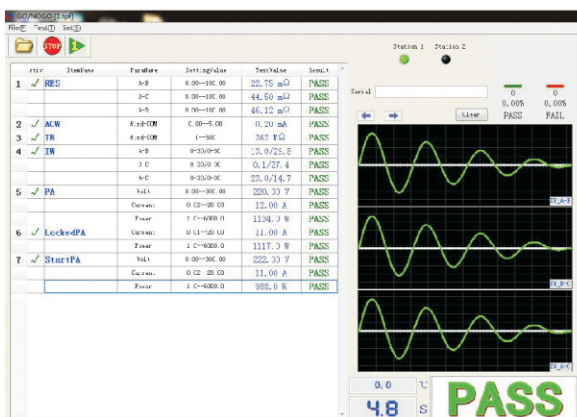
GO/NOGO [1.tpf]
File(F) Test(T) Set(S)

STOP

Station 1 Station 2

| Stir | ItemName | PortName | SettingValue | TestValue | Result |
|---|---|---|---|---|---|
| 1 ✓ | RES | A-B | 0.00--10C.00 | 22.75 mΩ | PASS |
| | | B-C | 0.00--10C.00 | 44.50 mΩ | PASS |
| | | A-B | 0.00--10C.00 | 46.12 mΩ | PASS |
| 2 ✓ | ACW | Wind-CON | 0.00--5.00 | 0.20 mA | PASS |
| 3 ✓ | IR | Wind-CON | 1--500 | 567 MΩ | PASS |
| 4 ✓ | IW | A-B | 0-30/0-50 | 13.0/28.2 | PASS |
| | | B-C | 0-30/0-50 | 0.1/27.4 | PASS |
| | | A-C | 0-30/0-50 | 23.0/14.7 | PASS |
| 5 ✓ | PA | Volt | 0.00--300.00 | 220.00 V | PASS |
| | | Current | 0.00--20.00 | 12.00 A | PASS |
| | | Power | 1.0--6000.0 | 1134.0 W | PASS |
| 6 ✓ | LockedPA | Current | 0.00--20.00 | 11.00 A | PASS |
| | | Power | 1.0--6000.0 | 1117.0 W | PASS |
| 7 ✓ | StartPA | Volt | 0.00--300.00 | 222.00 V | PASS |
| | | Current | 0.00--20.00 | 11.00 A | PASS |
| | | Power | 1.0--6000.0 | 988.0 W | PASS |

Serial

0 0
0.00% 0.00%
PASS FAIL

Liner

IW_A-B
IW_B-C
IW_A-C

0.0 ℃
4.8 S
PASS